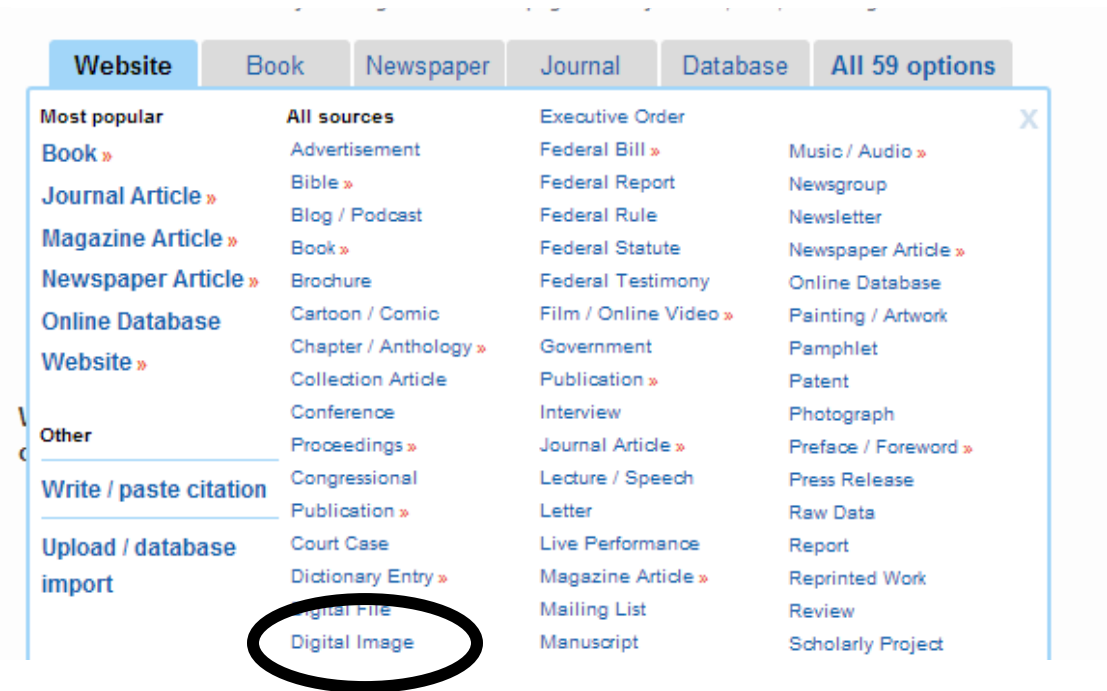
Website | Book | Newspaper | Journal | Database | All 59 options

x

Most popular
Book »
Journal Article »
Magazine Article »
Newspaper Article »
Online Database
Website »

Other
Write / paste citation
Upload / database import

All sources
Advertisement
Bible »
Blog / Podcast
Book »
Brochure
Cartoon / Comic
Chapter / Anthology »
Collection Article
Conference Proceedings »
Congressional Publication »
Court Case
Dictionary Entry »
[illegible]igital File
Digital Image

Executive Order
Federal Bill »
Federal Report
Federal Rule
Federal Statute
Federal Testimony
Film / Online Video »
Government Publication »
Interview
Journal Article »
Lecture / Speech
Letter
Live Performance
Magazine Article »
Mailing List
Manuscript

Music / Audio »
Newsgroup
Newsletter
Newspaper Article »
Online Database
Painting / Artwork
Pamphlet
Patent
Photograph
Preface / Foreword »
Press Release
Raw Data
Report
Reprinted Work
Review
Scholarly Project